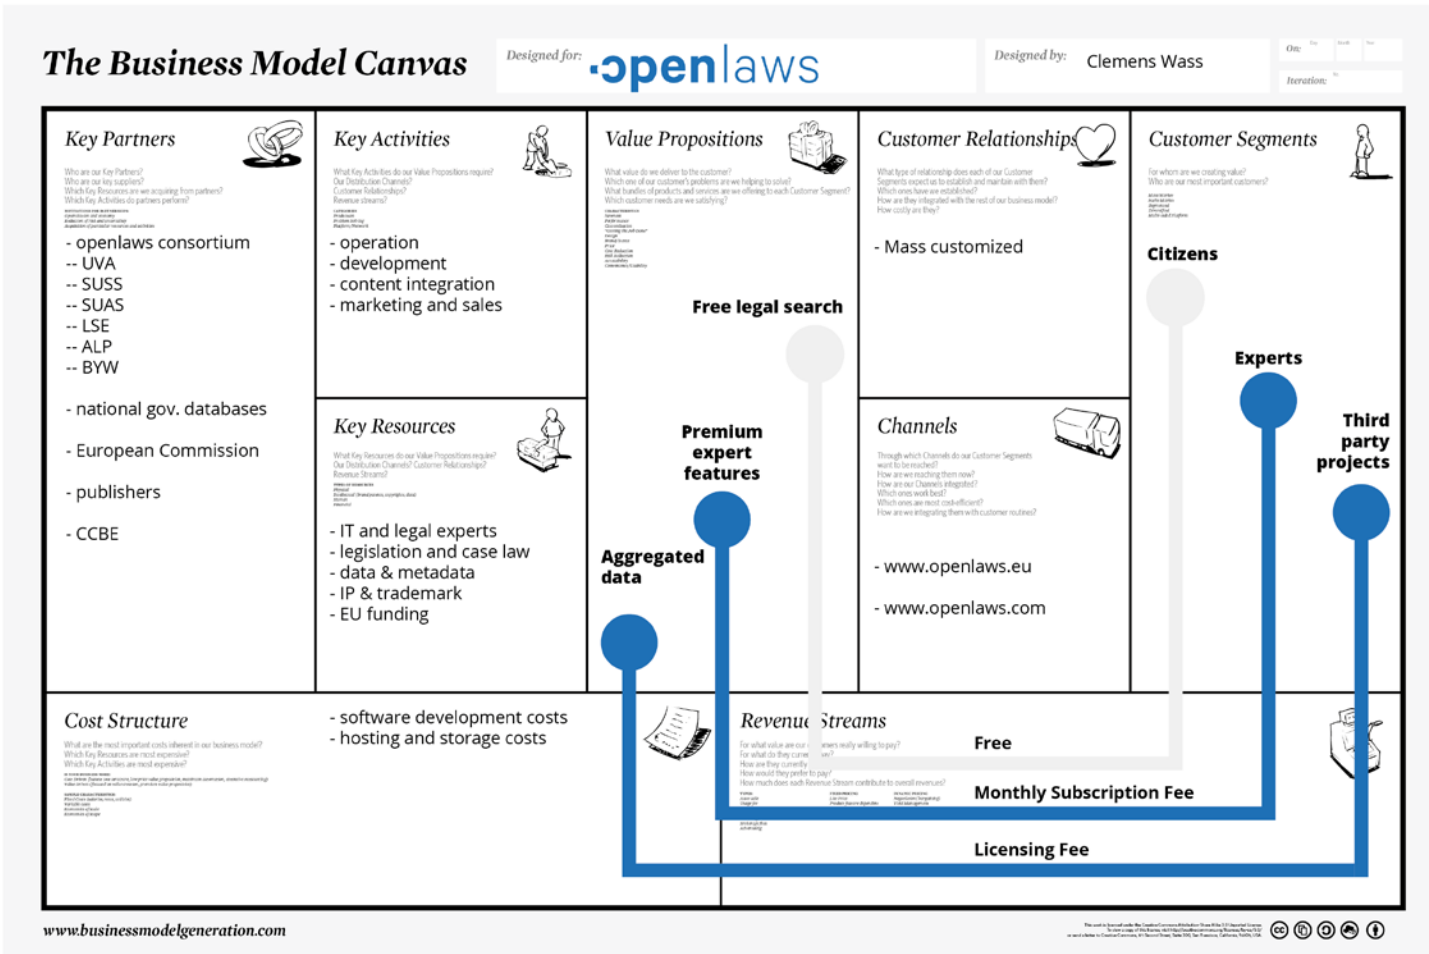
The Business Model Canvas

Designed for: openlaws

Designed by: Clemens Wass

On:

Iteration:

Key Partners

Who are our Key Partners?
Who are our key suppliers?
Which Key Resources are we acquiring from partners?
Which Key Activities do partners perform?

- openlaws consortium
-- UVA
-- SUSS
-- SUAS
-- LSE
-- ALP
-- BYW

- national gov. databases

- European Commission

- publishers

- CCBE

Key Activities

What Key Activities do our Value Propositions require?
Our Distribution Channels?
Customer Relationships?
Revenue streams?

- operation
- development
- content integration
- marketing and sales

Key Resources

What Key Resources do our Value Propositions require?
Our Distribution Channels? Customer Relationships?
Revenue Streams?

- IT and legal experts
- legislation and case law
- data & metadata
- IP & trademark
- EU funding

Value Propositions

What value do we deliver to the customer?
Which one of our customer's problems are we helping to solve?
What bundles of products and services are we offering to each Customer Segment?
Which customer needs are we satisfying?

Free legal search

Premium expert features

Aggregated data

Customer Relationships

What type of relationship does each of our Customer Segments expect us to establish and maintain with them?
Which ones have we established?
How are they integrated with the rest of our business model?
How costly are they?

- Mass customized

Channels

Through which Channels do our Customer Segments want to be reached?
How are we reaching them now?
How are our Channels integrated?
Which ones work best?
Which ones are most cost-efficient?
How are we integrating them with customer routines?

- www.openlaws.eu

- www.openlaws.com

Customer Segments

For whom are we creating value?
Who are our most important customers?

Citizens

Experts

Third party projects

Cost Structure

What are the most important costs inherent in our business model?
Which Key Resources are most expensive?
Which Key Activities are most expensive?

- software development costs
- hosting and storage costs

Revenue Streams

For what value are our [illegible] really willing to pay?
For what do they curre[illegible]
How are they currently
How would they prefer to pay?
How much does each Revenue Stream contribute to overall revenues?

Free

Monthly Subscription Fee

Licensing Fee

www.businessmodelgeneration.com